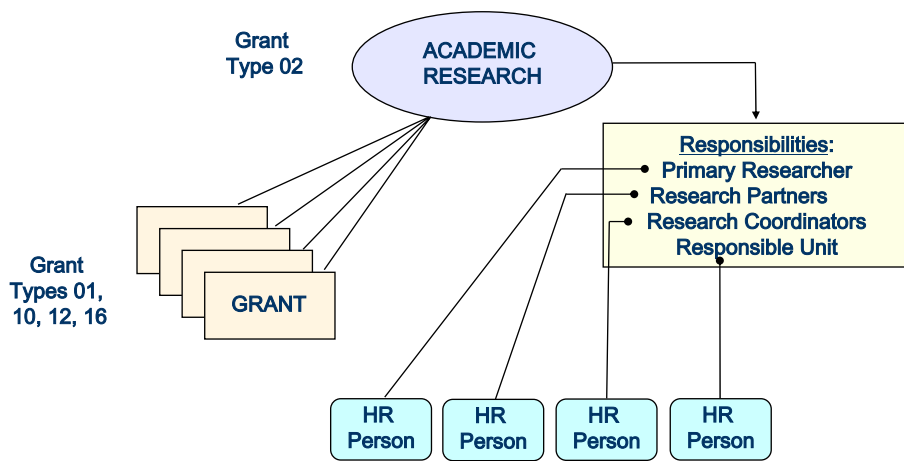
Grant Type 02

ACADEMIC RESEARCH

Responsibilities:
Primary Researcher
Research Partners
Research Coordinators
Responsible Unit

Grant Types 01, 10, 12, 16

GRANT

HR Person

HR Person

HR Person

HR Person